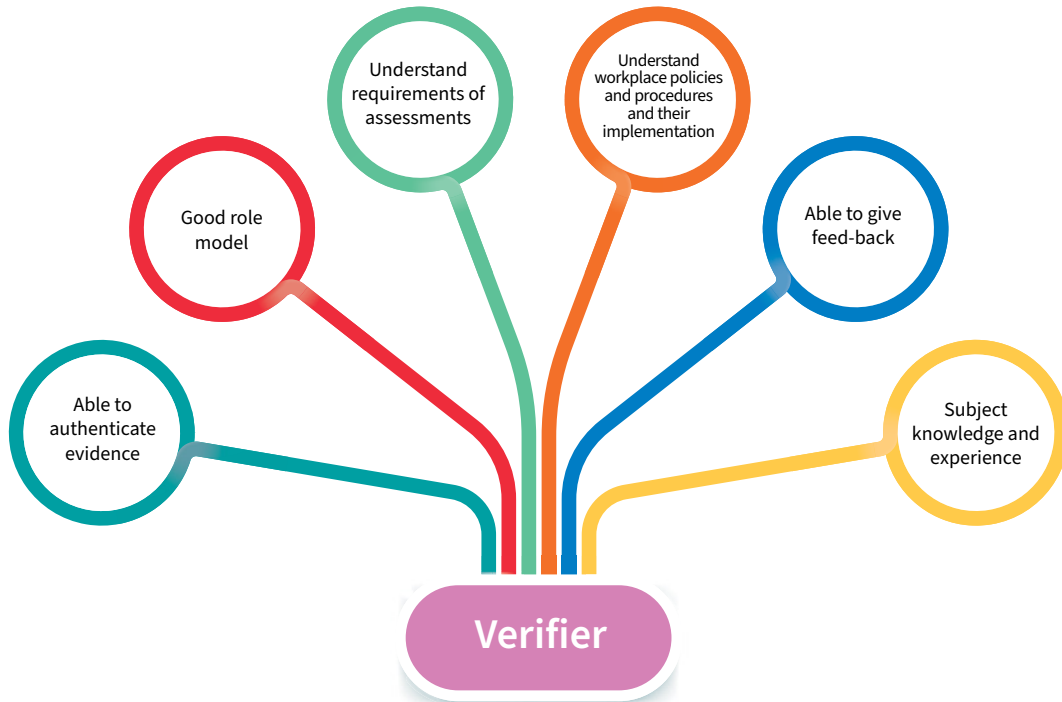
Understand requirements of assessments

Understand workplace policies and procedures and their implementation

Good role model

Able to give feed-back

Able to authenticate evidence

Subject knowledge and experience

Verifier